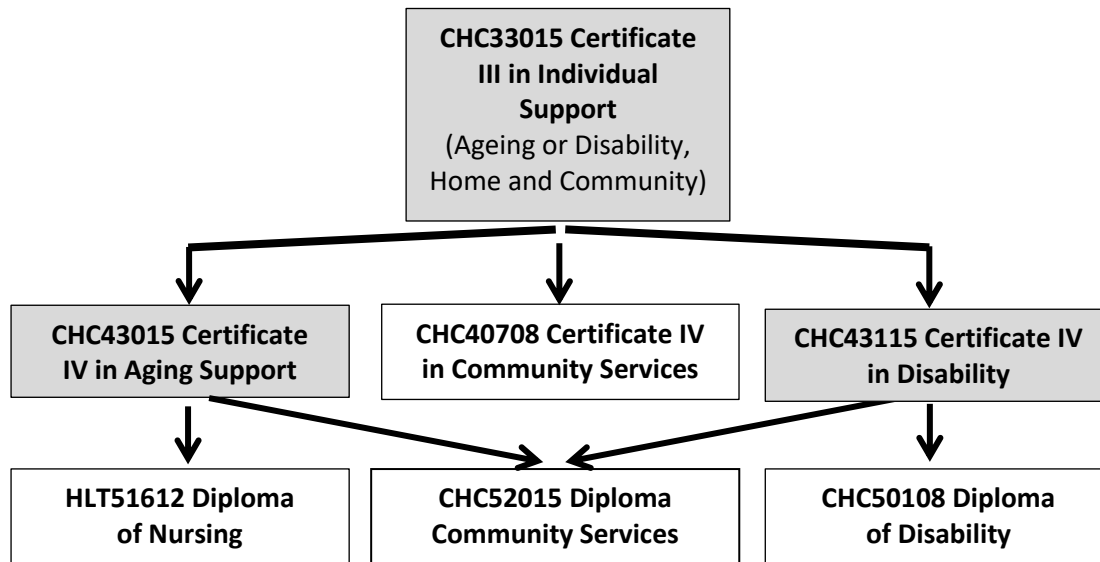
CHC33015 Certificate III in Individual Support
(Ageing or Disability, Home and Community)

CHC43015 Certificate IV in Aging Support

CHC40708 Certificate IV in Community Services

CHC43115 Certificate IV in Disability

HLT51612 Diploma of Nursing

CHC52015 Diploma Community Services

CHC50108 Diploma of Disability